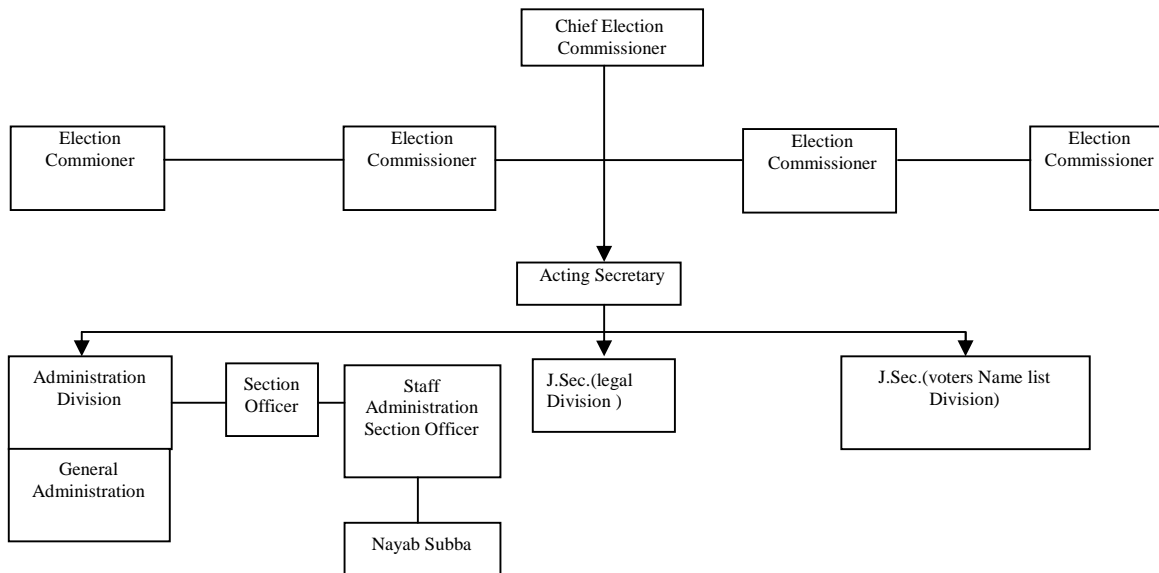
Chief Election Commissioner

Election Commioner

Election Commissioner

Election Commissioner

Election Commissioner

Acting Secretary

Administration Division

General Administration

Section Officer

Staff Administration Section Officer

Nayab Subba

J.Sec.(legal Division )

J.Sec.(voters Name list Division)